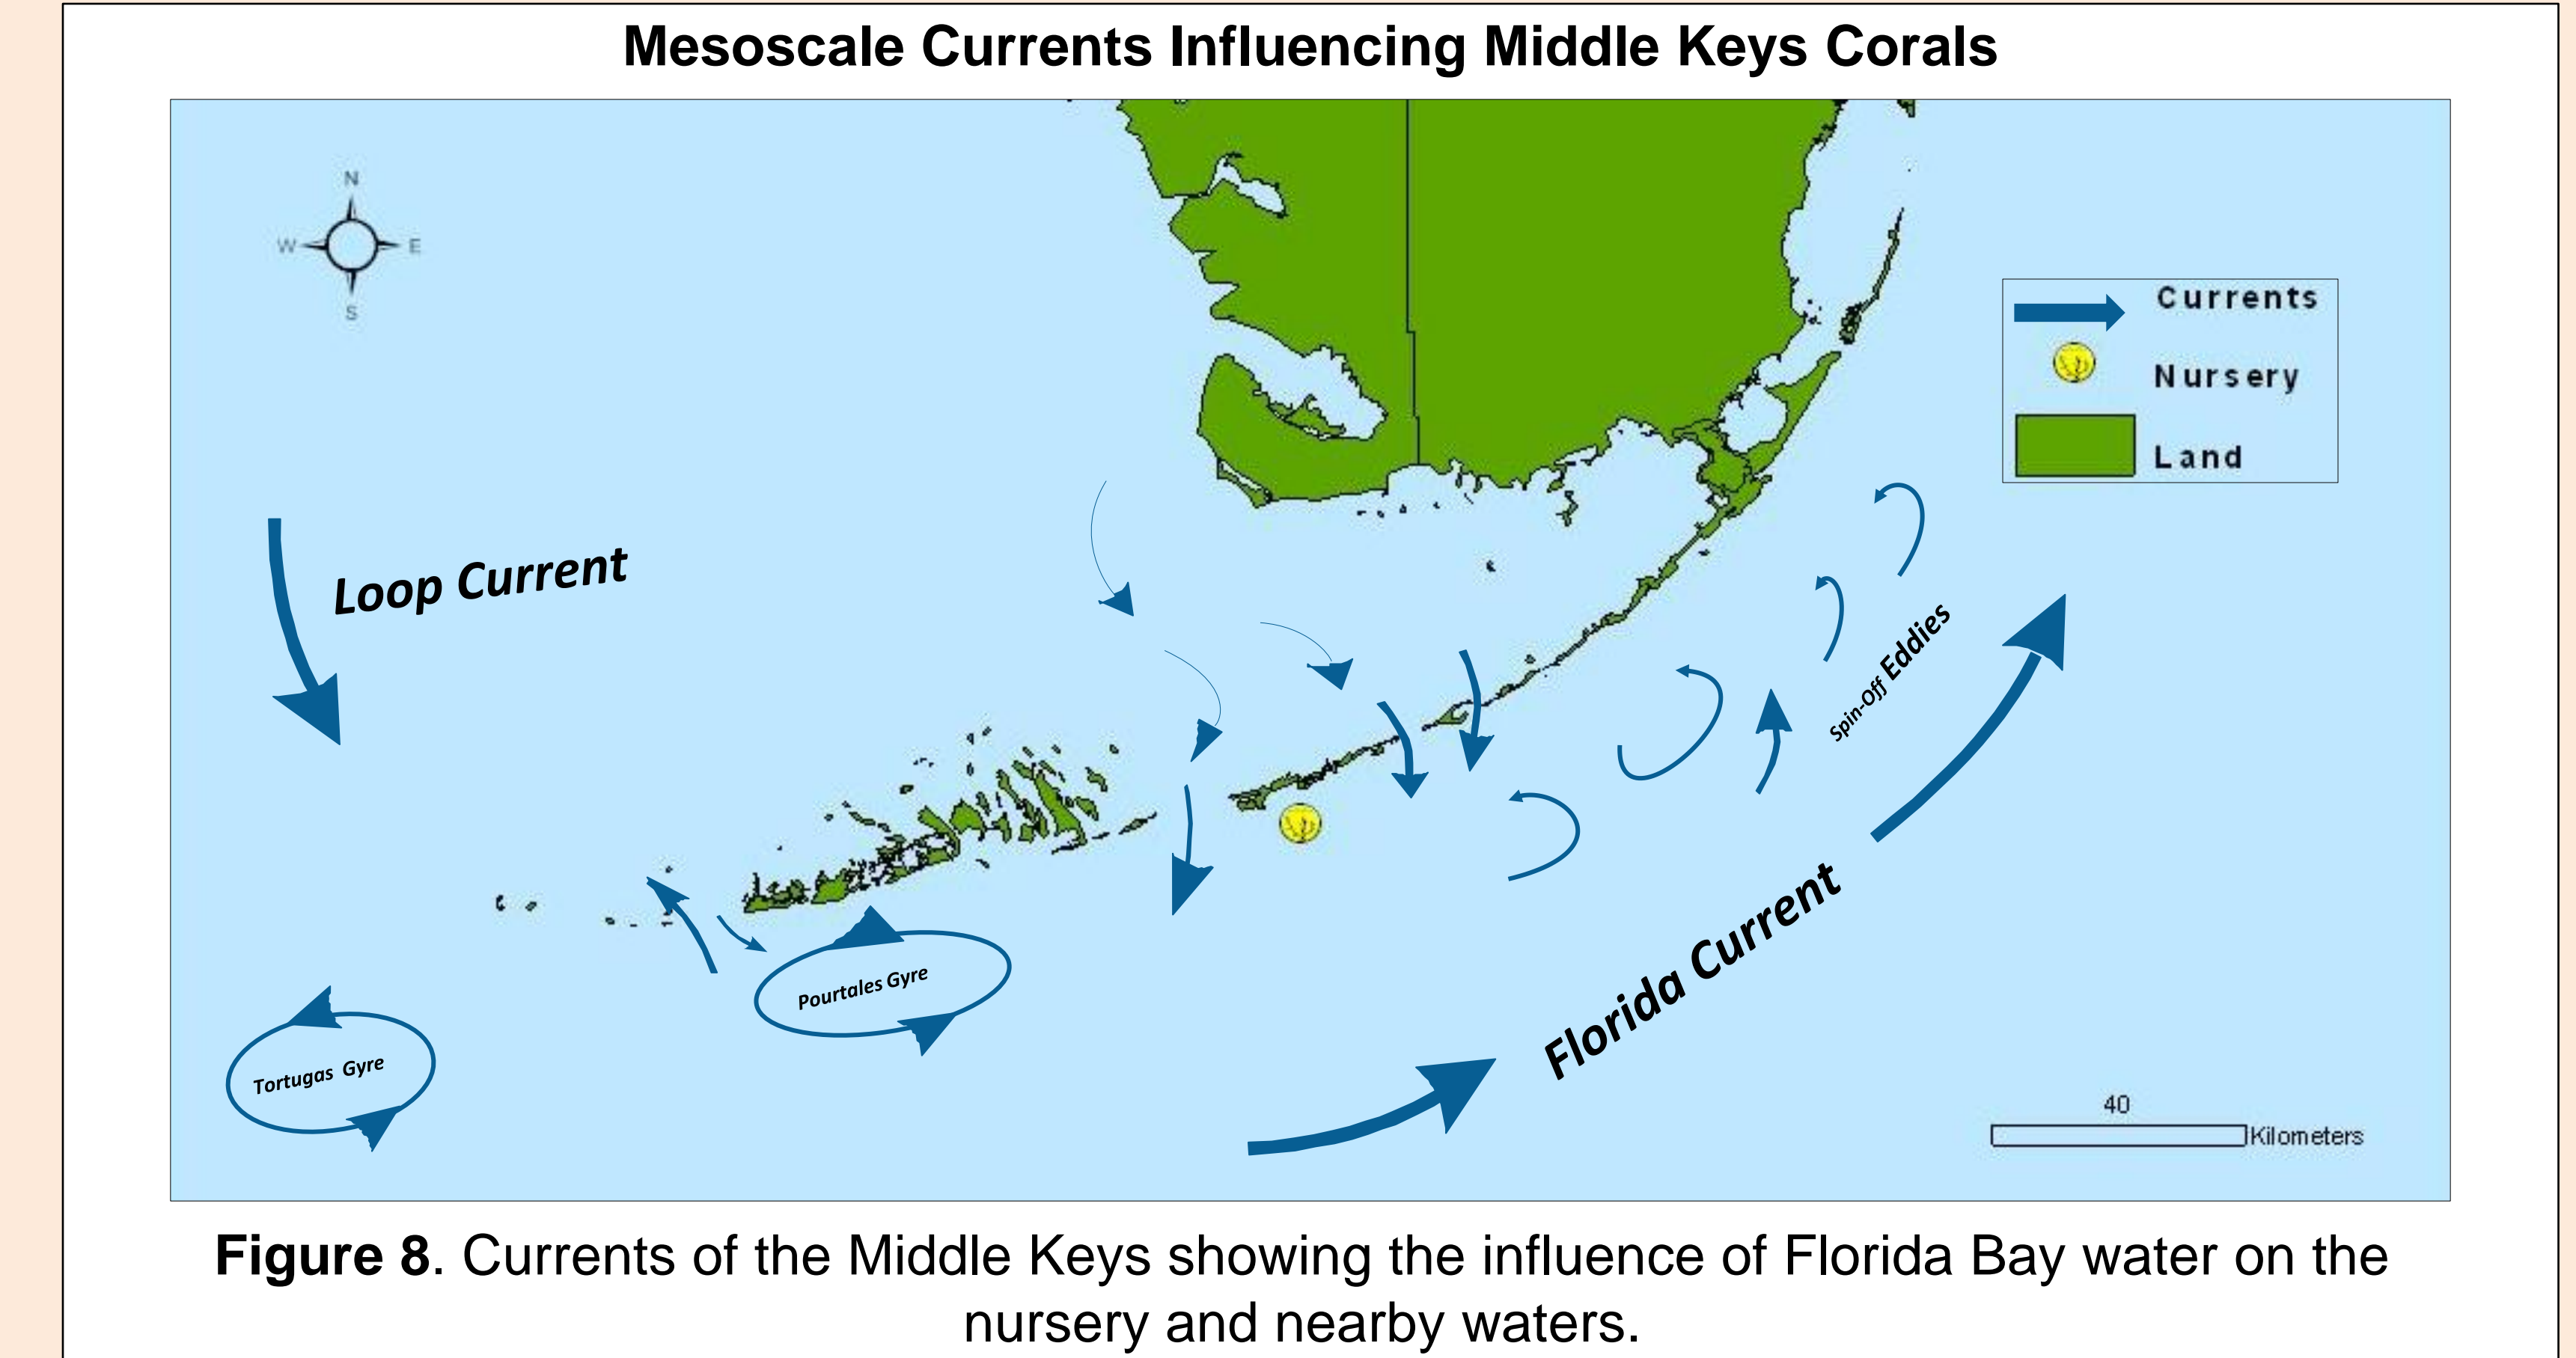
Mesoscale Currents Influencing Middle Keys Corals

N
W
E
S

Currents
Nursery
Land

Loop Current

Spin-Off Eddies

Pourtales Gyre

Tortugas Gyre

Florida Current

40
Kilometers

**Figure 8**. Currents of the Middle Keys showing the influence of Florida Bay water on the nursery and nearby waters.